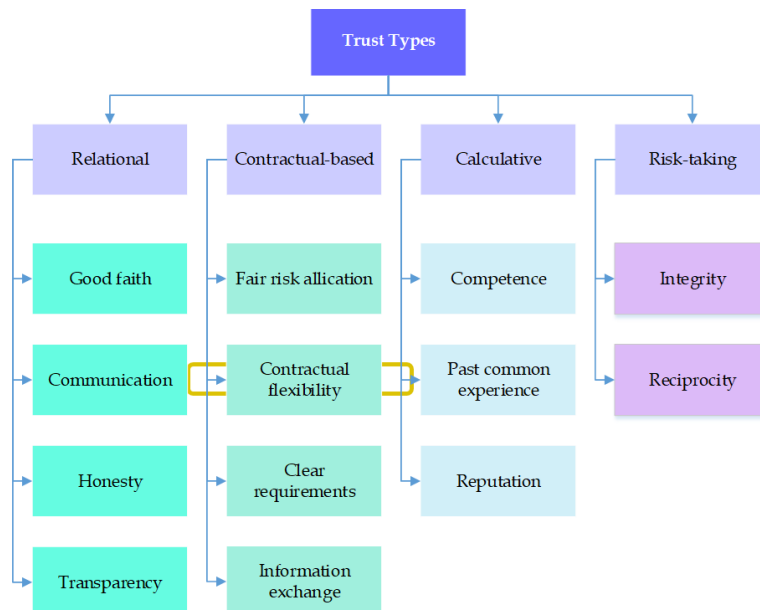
Trust Types

Relational

Good faith

Communication

Honesty

Transparency

Contractual-based

Fair risk allication

Contractual flexibility

Clear requirements

Information exchange

Calculative

Competence

Past common experience

Reputation

Risk-taking

Integrity

Reciprocity